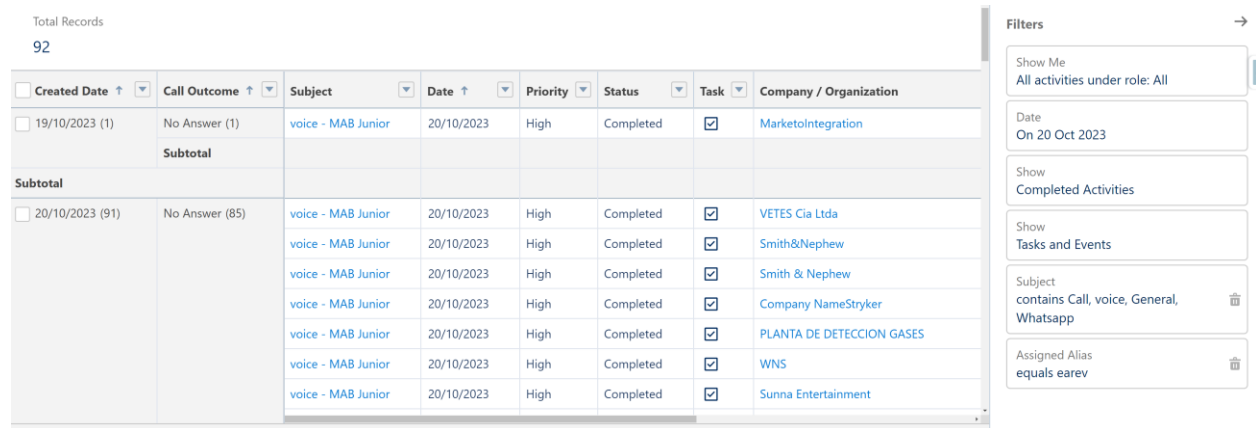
Total Records
92

| Created Date ↑ | Call Outcome ↑ | Subject | Date ↑ | Priority | Status | Task | Company / Organization |
|---|---|---|---|---|---|---|---|
| 19/10/2023 (1) | No Answer (1) | voice - MAB Junior | 20/10/2023 | High | Completed | ☑ | MarketoIntegration |
| | Subtotal | | | | | | |
| Subtotal | | | | | | | |
| 20/10/2023 (91) | No Answer (85) | voice - MAB Junior | 20/10/2023 | High | Completed | ☑ | VETES Cia Ltda |
| | | voice - MAB Junior | 20/10/2023 | High | Completed | ☑ | Smith&Nephew |
| | | voice - MAB Junior | 20/10/2023 | High | Completed | ☑ | Smith & Nephew |
| | | voice - MAB Junior | 20/10/2023 | High | Completed | ☑ | Company NameStryker |
| | | voice - MAB Junior | 20/10/2023 | High | Completed | ☑ | PLANTA DE DETECCION GASES |
| | | voice - MAB Junior | 20/10/2023 | High | Completed | ☑ | WNS |
| | | voice - MAB Junior | 20/10/2023 | High | Completed | ☑ | Sunna Entertainment |

Filters →

Show Me
All activities under role: All

Date
On 20 Oct 2023

Show
Completed Activities

Show
Tasks and Events

Subject
contains Call, voice, General, Whatsapp

Assigned Alias
equals earev